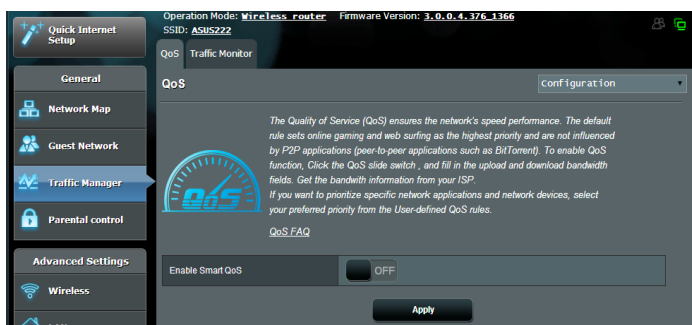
Quick Internet Setup

Operation Mode: Wireless router Firmware Version: 3.0.0.4.376_1366
SSID: ASUS222

General

Network Map

Guest Network

Traffic Manager

Parental control

Advanced Settings

Wireless

QoS Traffic Monitor

QoS

Configuration

The Quality of Service (QoS) ensures the network's speed performance. The default rule sets online gaming and web surfing as the highest priority and are not influenced by P2P applications (peer-to-peer applications such as BitTorrent). To enable QoS function, Click the QoS slide switch , and fill in the upload and download bandwidth fields. Get the bandwith information from your ISP.
If you want to prioritize specific network applications and network devices, select your preferred priority from the User-defined QoS rules.

QoS

QoS FAQ

Enable Smart QoS

OFF

Apply